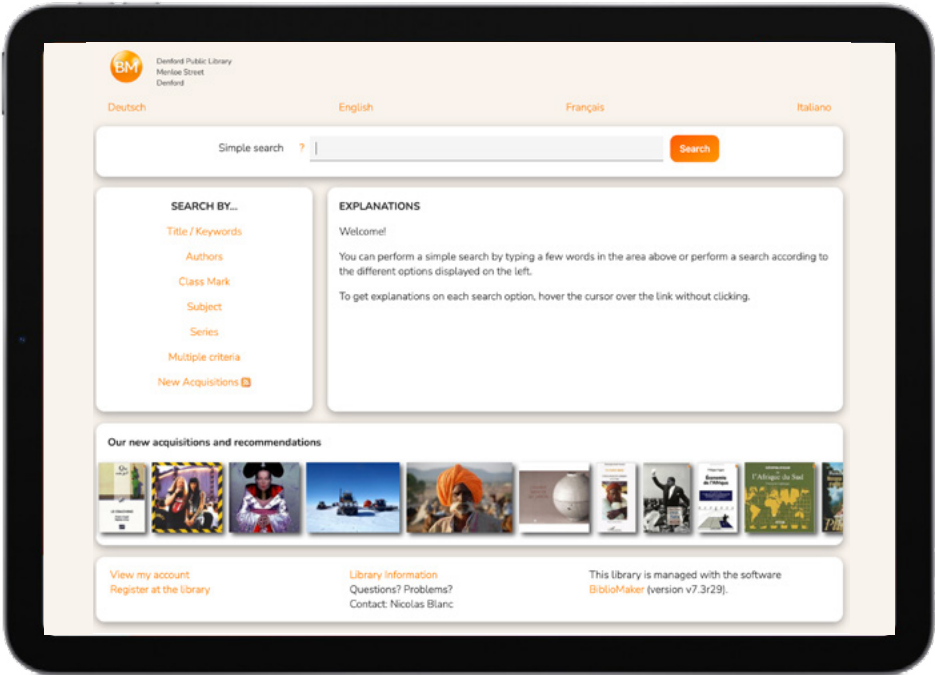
BM
Denford Public Library
Menloe Street
Denford

Deutsch English Français Italiano

Simple search ? Search

SEARCH BY...
Title / Keywords
Authors
Class Mark
Subject
Series
Multiple criteria
New Acquisitions

EXPLANATIONS
Welcome!

You can perform a simple search by typing a few words in the area above or perform a search according to the different options displayed on the left.

To get explanations on each search option, hover the cursor over the link without clicking.

Our new acquisitions and recommendations

Economie de l'Afrique
l'Afrique du Sud

View my account
Register at the library

Library Information
Questions? Problems?
Contact: Nicolas Blanc

This library is managed with the software BiblioMaker (version v7.3r29).